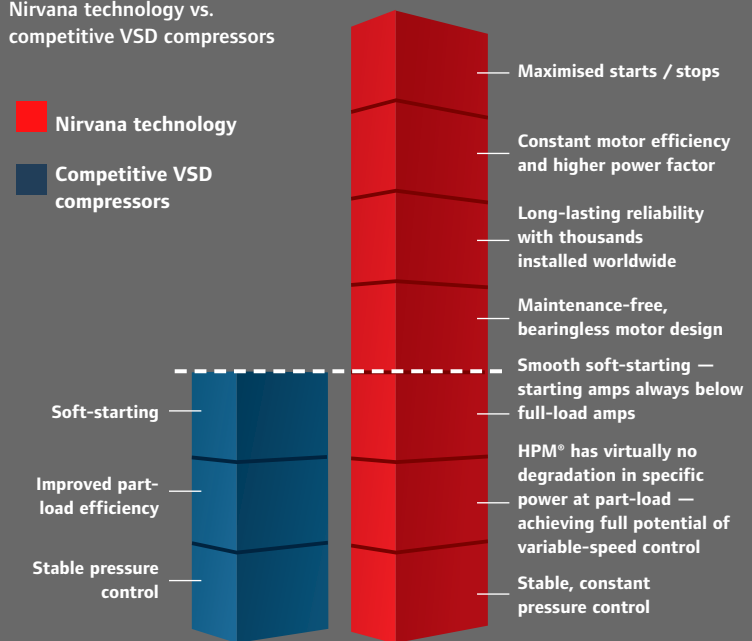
Nirvana technology vs. competitive VSD compressors

Nirvana technology

Competitive VSD compressors

Maximised starts / stops

Constant motor efficiency and higher power factor

Long-lasting reliability with thousands installed worldwide

Maintenance-free, bearingless motor design

Smooth soft-starting — starting amps always below full-load amps

HPM® has virtually no degradation in specific power at part-load — achieving full potential of variable-speed control

Stable, constant pressure control

Soft-starting

Improved part-load efficiency

Stable pressure control